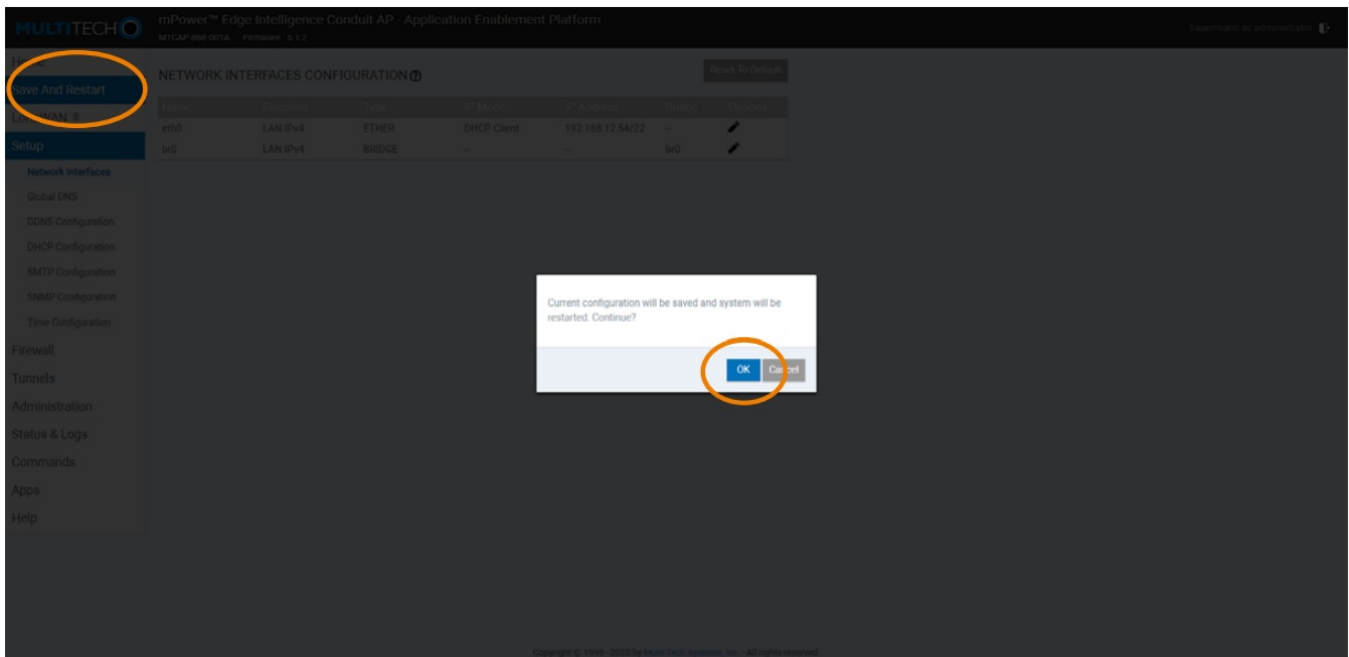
MULTITECH

mPower™ Edge Intelligence Conduit AP - Application Enablement Platform
MTCAP-868-001A Firmware: 5.1.2

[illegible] as admin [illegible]

Home
Save And Restart
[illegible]
Setup
Network Interfaces
Global DNS
DDNS Configuration
DHCP Configuration
SMTP Configuration
SNMP Configuration
Time Configuration
Firewall
Tunnels
Administration
Status & Logs
Commands
Apps
Help

NETWORK INTERFACES CONFIGURATION

Reset To Default

| Name | Direction | Type | IP Mode | IP Address | Bridge | Options |
|---|---|---|---|---|---|---|
| eth0 | LAN IPv4 | ETHER | DHCP Client | 192.168.12.54/22 | -- | |
| br0 | LAN IPv4 | BRIDGE | -- | -- | br0 | |

Current configuration will be saved and system will be restarted. Continue?

OK Cancel

Copyright © 1995 - 2020 by Multi-Tech Systems, Inc. All rights reserved